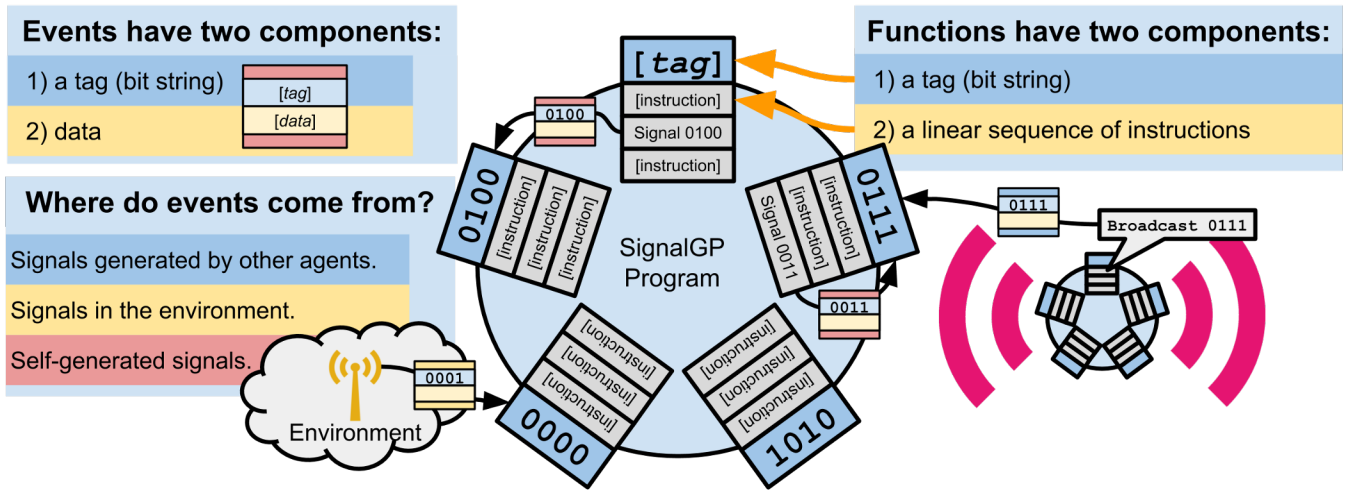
Events have two components:

1) a tag (bit string)

2) data

[tag]

[data]

Where do events come from?

Signals generated by other agents.

Signals in the environment.

Self-generated signals.

Functions have two components:

1) a tag (bit string)

2) a linear sequence of instructions

[tag]

[instruction]

Signal 0100

[instruction]

0100

0100

[instruction]

[instruction]

[instruction]

SignalGP Program

0111

[instruction]

[instruction]

Signal 0011

0111

Broadcast 0111

0011

0000

[instruction]

[instruction]

[instruction]

1010

[instruction]

[instruction]

[instruction]

0001

Environment